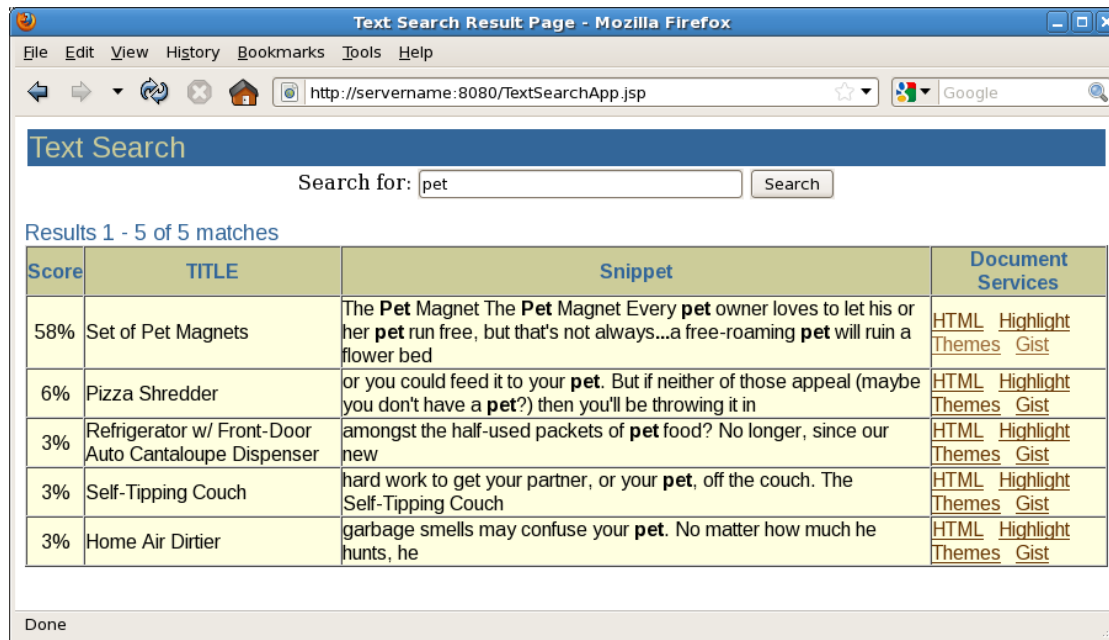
Text Search Result Page - Mozilla Firefox

File Edit View History Bookmarks Tools Help

http://servername:8080/TextSearchApp.jsp

Google

Text Search

Search for: pet Search

Results 1 - 5 of 5 matches

| Score | TITLE | Snippet | Document Services |
|---|---|---|---|
| 58% | Set of Pet Magnets | The **Pet** Magnet The **Pet** Magnet Every **pet** owner loves to let his or her **pet** run free, but that's not always**...**a free-roaming **pet** will ruin a flower bed | HTML Highlight Themes Gist |
| 6% | Pizza Shredder | or you could feed it to your **pet**. But if neither of those appeal (maybe you don't have a **pet**?) then you'll be throwing it in | HTML Highlight Themes Gist |
| 3% | Refrigerator w/ Front-Door Auto Cantaloupe Dispenser | amongst the half-used packets of **pet** food? No longer, since our new | HTML Highlight Themes Gist |
| 3% | Self-Tipping Couch | hard work to get your partner, or your **pet**, off the couch. The Self-Tipping Couch | HTML Highlight Themes Gist |
| 3% | Home Air Dirtier | garbage smells may confuse your **pet**. No matter how much he hunts, he | HTML Highlight Themes Gist |

Done